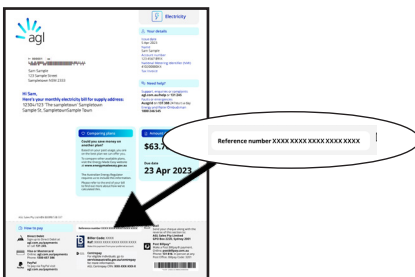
agl

Electricity

Sam Sample
123 Sample Street
Samplestown NSW 2333

Hi Sam,
Here's your monthly electricity bill for supply address:
123/Ex/123 "The sampletown" Sampletown
Sample St, Sampletown/Sample Town

Your details

Need help?

Comparing plans

$63.7

Due date
23 Apr 2023

How to pay

Reference number XXXX XXXX XXXX XXXX XXXX

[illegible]